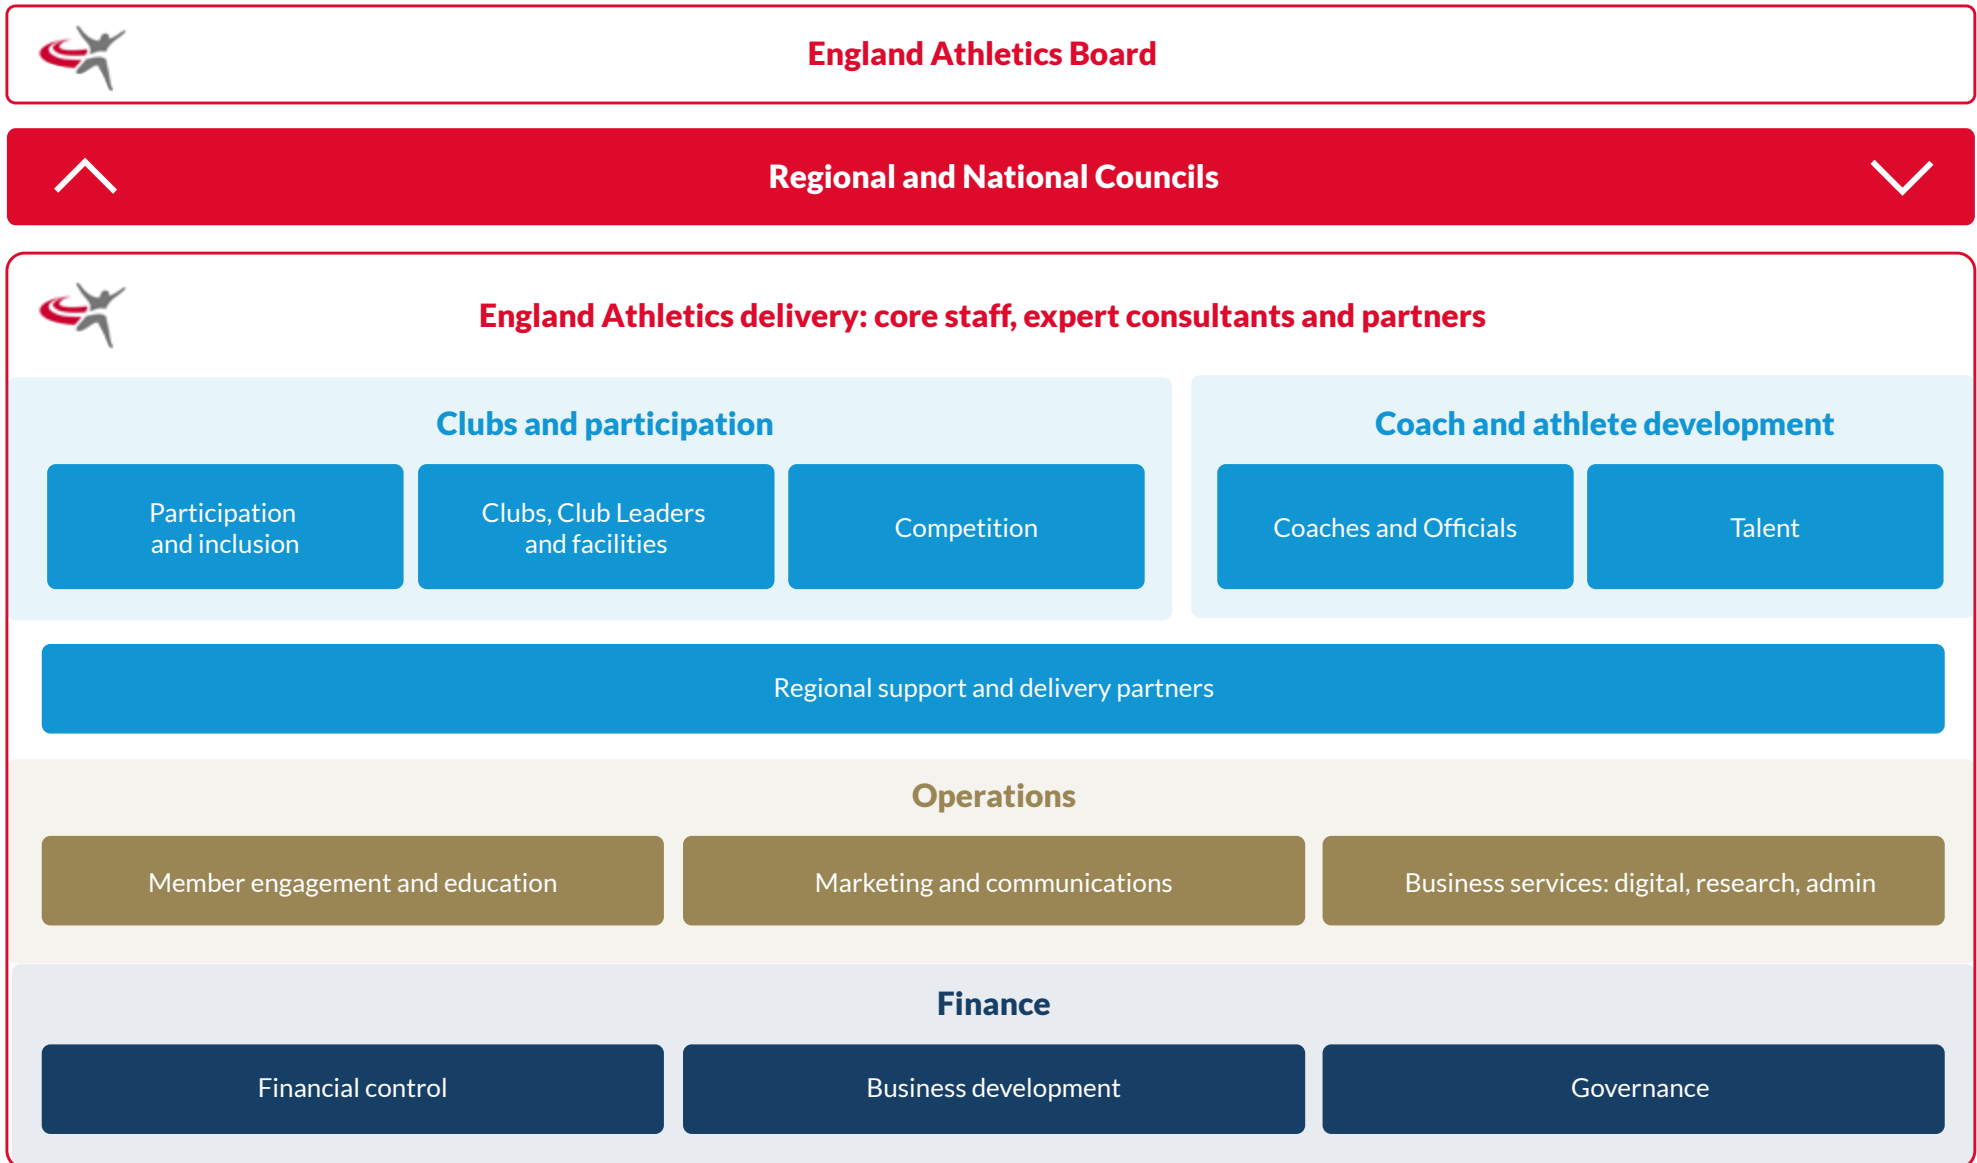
England Athletics Board

Regional and National Councils

England Athletics delivery: core staff, expert consultants and partners

Clubs and participation

Participation and inclusion

Clubs, Club Leaders and facilities

Competition

Coach and athlete development

Coaches and Officials

Talent

Regional support and delivery partners

Operations

Member engagement and education

Marketing and communications

Business services: digital, research, admin

Finance

Financial control

Business development

Governance